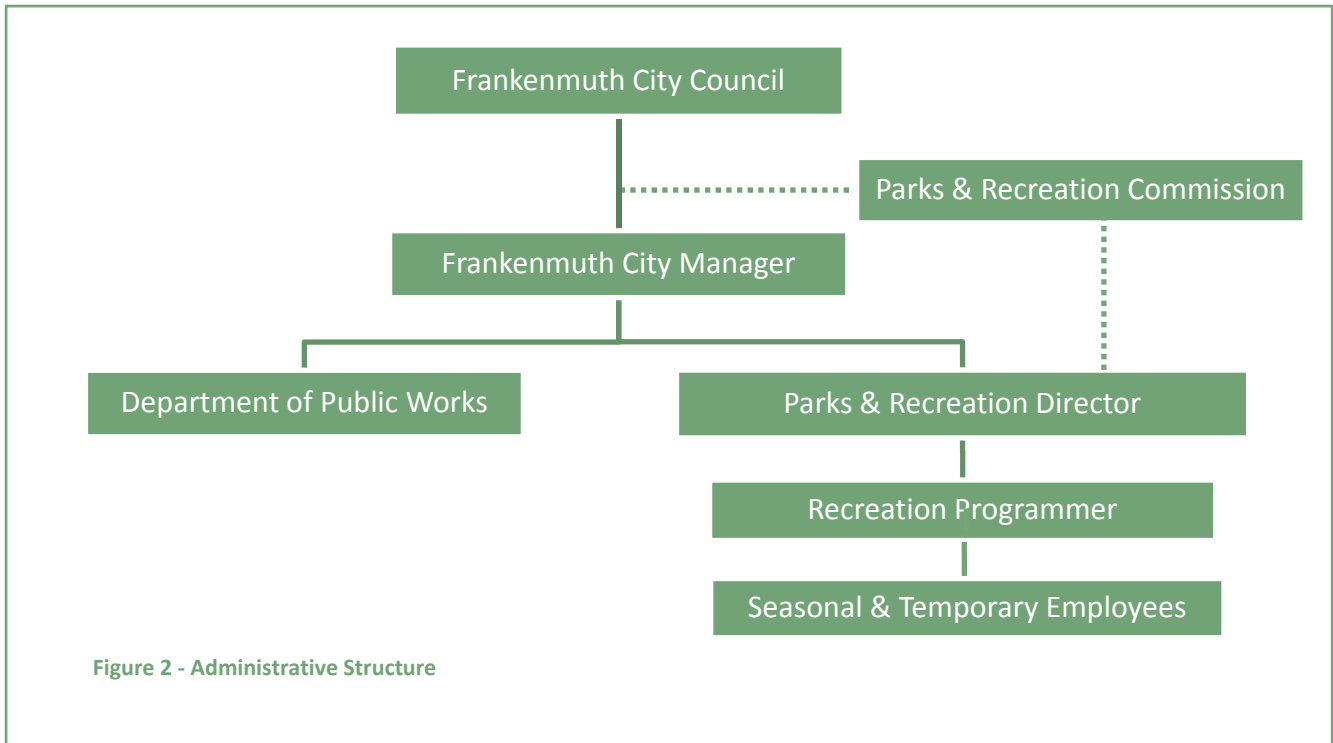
Frankenmuth City Council

Parks & Recreation Commission

Frankenmuth City Manager

Department of Public Works

Parks & Recreation Director

Recreation Programmer

Seasonal & Temporary Employees

Figure 2 - Administrative Structure